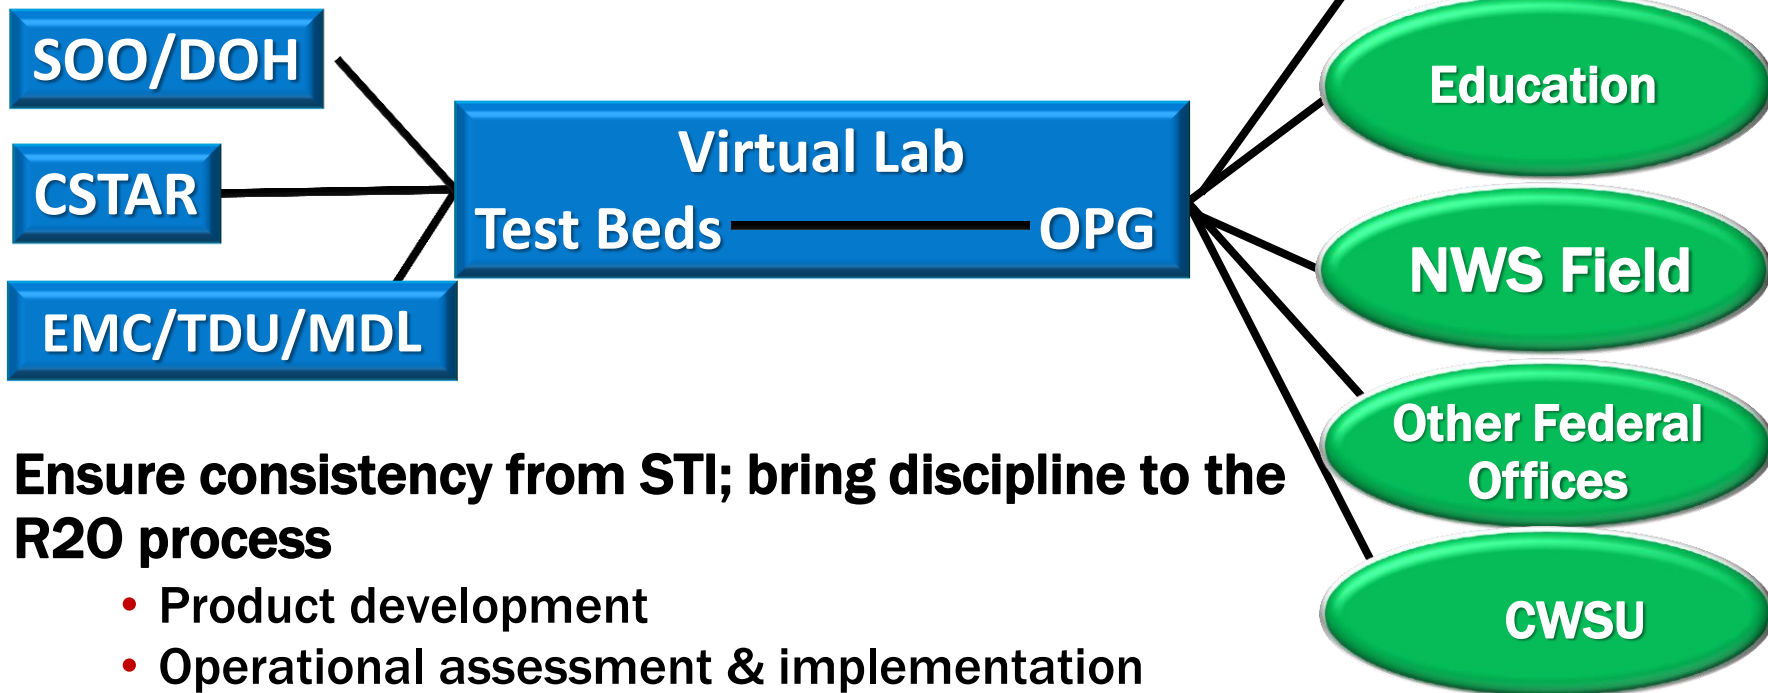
SOO/DOH

CSTAR

EMC/TDU/MDL

Virtual Lab

Test Beds

OPG

Education

NWS Field

Other Federal Offices

CWSU

Ensure consistency from STI; bring discipline to the R2O process

• Product development
• Operational assessment & implementation